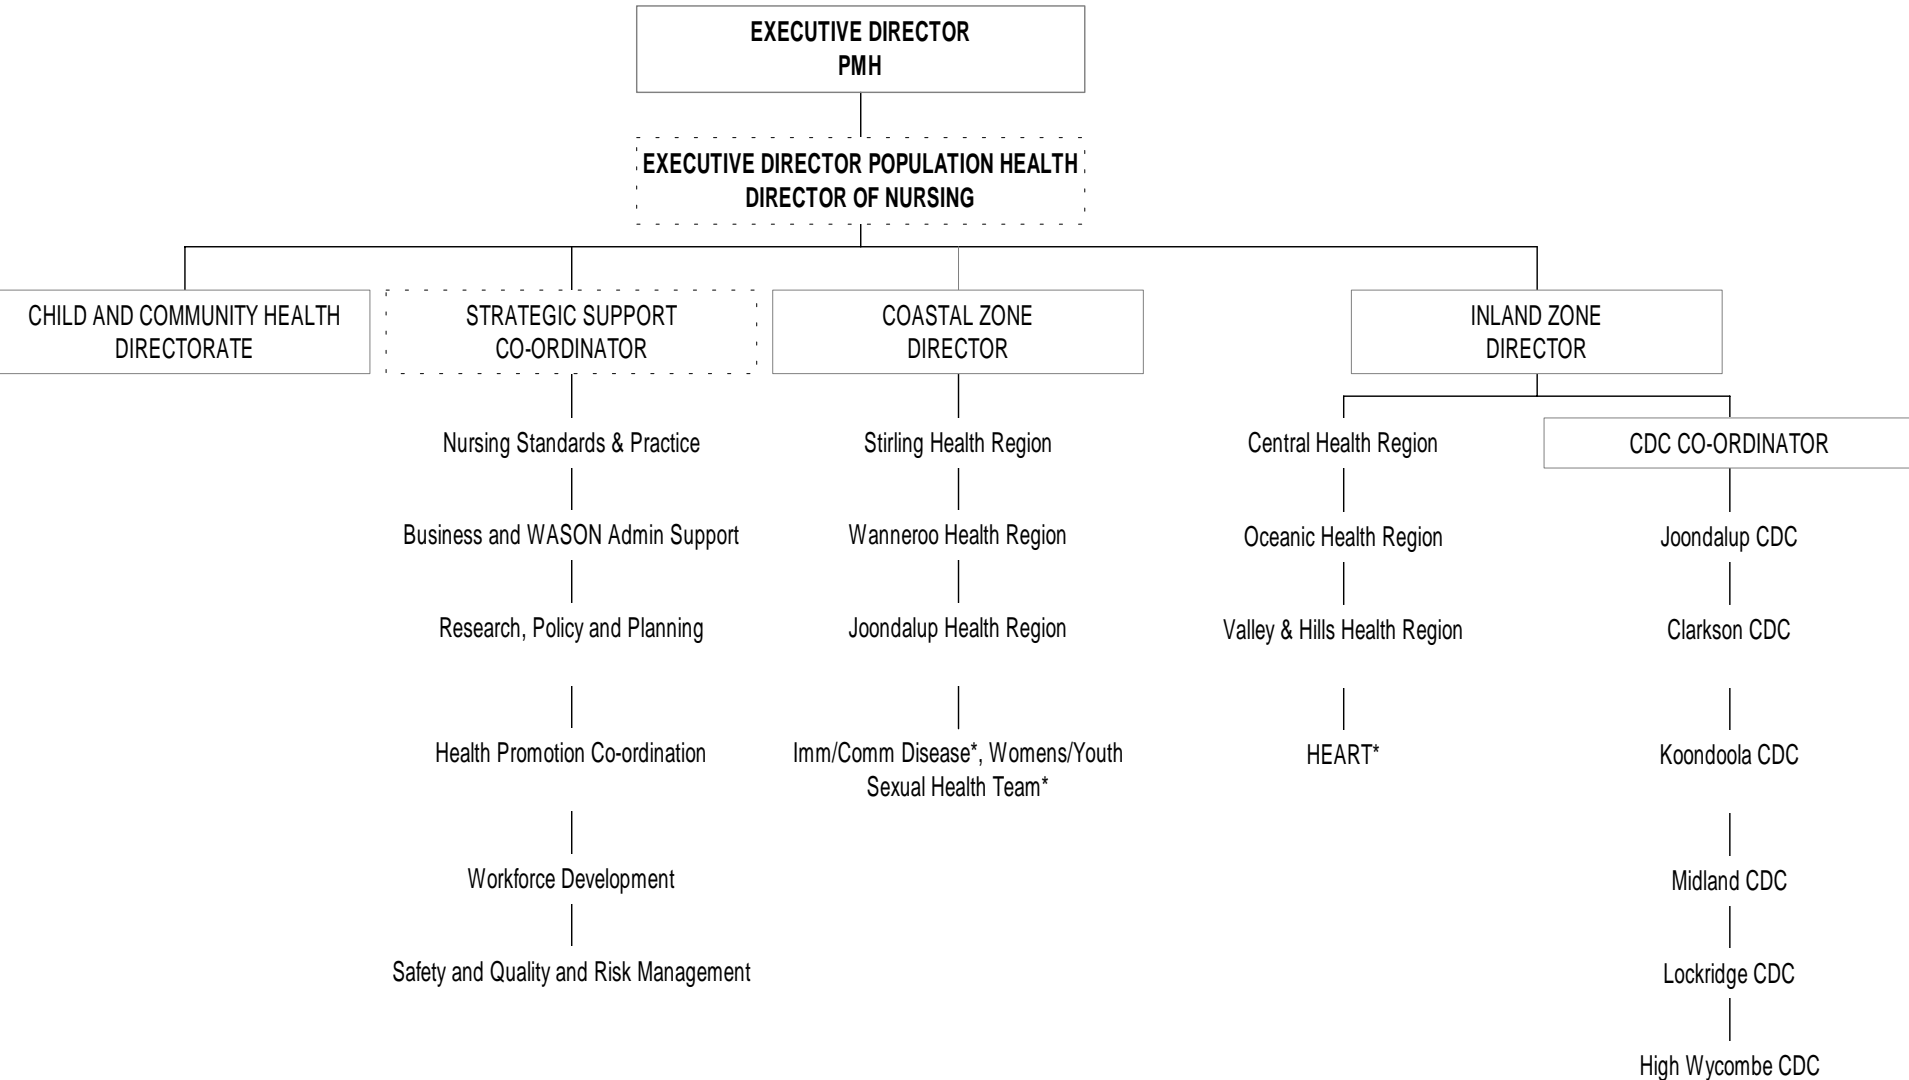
EXECUTIVE DIRECTOR
PMH

EXECUTIVE DIRECTOR POPULATION HEALTH
DIRECTOR OF NURSING

CHILD AND COMMUNITY HEALTH DIRECTORATE

STRATEGIC SUPPORT CO-ORDINATOR

Nursing Standards & Practice

Business and WASON Admin Support

Research, Policy and Planning

Health Promotion Co-ordination

Workforce Development

Safety and Quality and Risk Management

COASTAL ZONE DIRECTOR

Stirling Health Region

Wanneroo Health Region

Joondalup Health Region

Imm/Comm Disease*, Womens/Youth Sexual Health Team*

INLAND ZONE DIRECTOR

Central Health Region

Oceanic Health Region

Valley & Hills Health Region

HEART*

CDC CO-ORDINATOR

Joondalup CDC

Clarkson CDC

Koondoola CDC

Midland CDC

Lockridge CDC

High Wycombe CDC